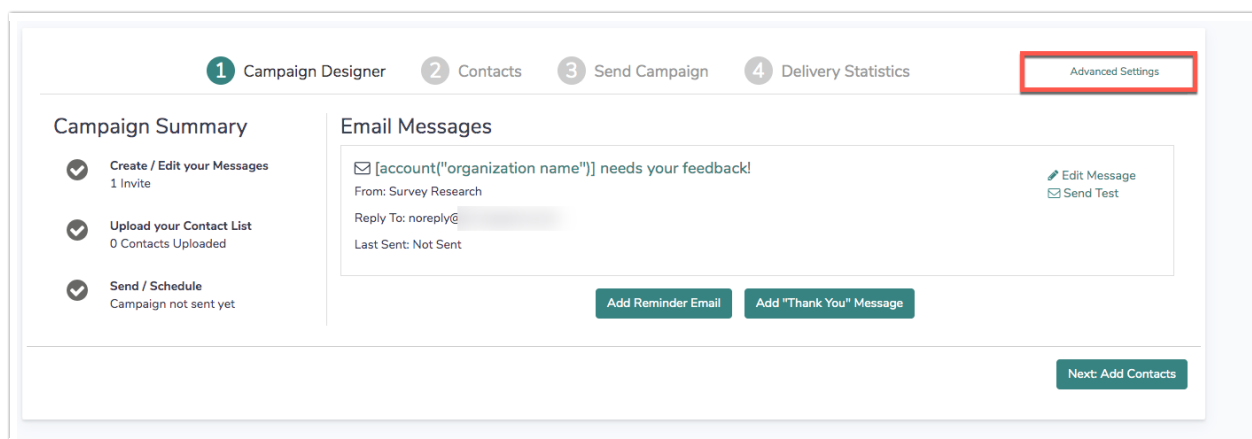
1 Campaign Designer 2 Contacts 3 Send Campaign 4 Delivery Statistics

Advanced Settings

Campaign Summary

Create / Edit your Messages
1 Invite

Upload your Contact List
0 Contacts Uploaded

Send / Schedule
Campaign not sent yet

Email Messages

[account("organization name")] needs your feedback!

From: Survey Research

Reply To: noreply@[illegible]

Last Sent: Not Sent

Edit Message
Send Test

Add Reminder Email

Add "Thank You" Message

Next: Add Contacts